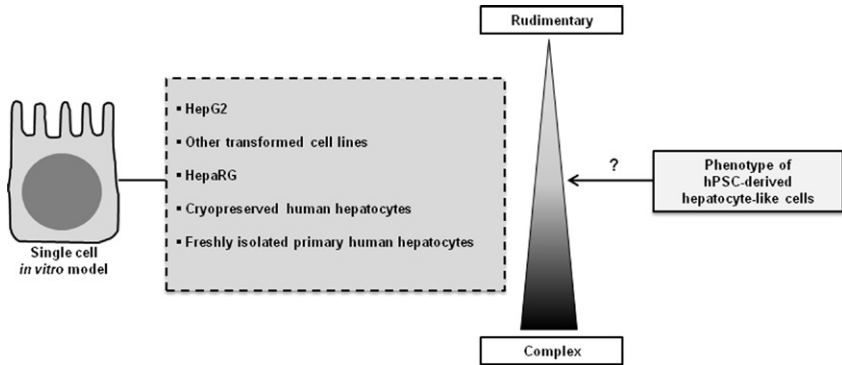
Single cell
*in vitro* model

▪ HepG2
▪ Other transformed cell lines
▪ HepaRG
▪ Cryopreserved human hepatocytes
▪ Freshly isolated primary human hepatocytes

Rudimentary

?

Phenotype of hPSC-derived hepatocyte-like cells

Complex